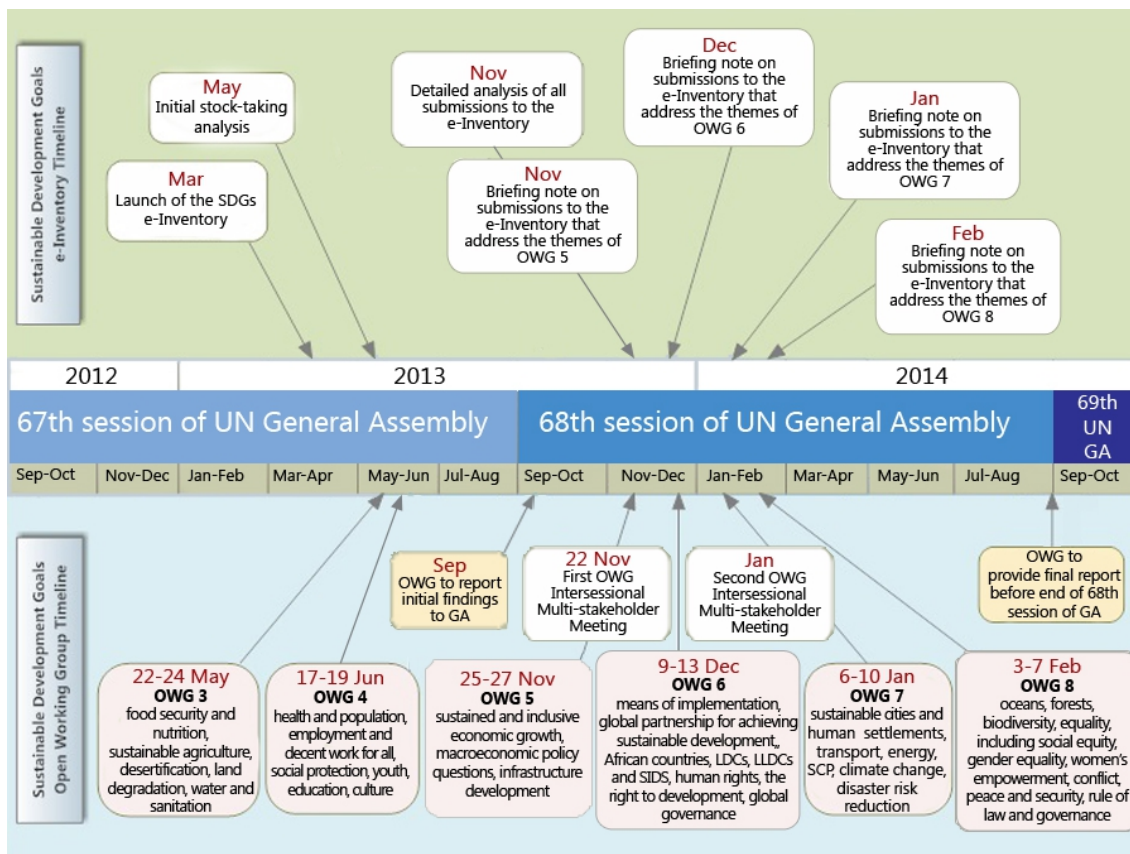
Sustainable Development Goals e-Inventory Timeline

Mar
Launch of the SDGs e-Inventory

May
Initial stock-taking analysis

Nov
Detailed analysis of all submissions to the e-Inventory

Nov
Briefing note on submissions to the e-Inventory that address the themes of OWG 5

Dec
Briefing note on submissions to the e-Inventory that address the themes of OWG 6

Jan
Briefing note on submissions to the e-Inventory that address the themes of OWG 7

Feb
Briefing note on submissions to the e-Inventory that address the themes of OWG 8

2012 | 2013 | 2014

67th session of UN General Assembly | 68th session of UN General Assembly | 69th UN GA

Sep-Oct | Nov-Dec | Jan-Feb | Mar-Apr | May-Jun | Jul-Aug | Sep-Oct | Nov-Dec | Jan-Feb | Mar-Apr | May-Jun | Jul-Aug | Sep-Oct

Sustainable Development Goals Open Working Group Timeline

Sep
OWG to report initial findings to GA

22 Nov
First OWG Intersessional Multi-stakeholder Meeting

Jan
Second OWG Intersessional Multi-stakeholder Meeting

OWG to provide final report before end of 68th session of GA

22-24 May
OWG 3
food security and nutrition, sustainable agriculture, desertification, land degradation, water and sanitation

17-19 Jun
OWG 4
health and population, employment and decent work for all, social protection, youth, education, culture

25-27 Nov
OWG 5
sustained and inclusive economic growth, macroeconomic policy questions, infrastructure development

9-13 Dec
OWG 6
means of implementation, global partnership for achieving sustainable development,, African countries, LDCs, LLDCs and SIDS, human rights, the right to development, global governance

6-10 Jan
OWG 7
sustainable cities and human settlements, transport, energy, SCP, climate change, disaster risk reduction

3-7 Feb
OWG 8
oceans, forests, biodiversity, equality, including social equity, gender equality, women's empowerment, conflict, peace and security, rule of law and governance